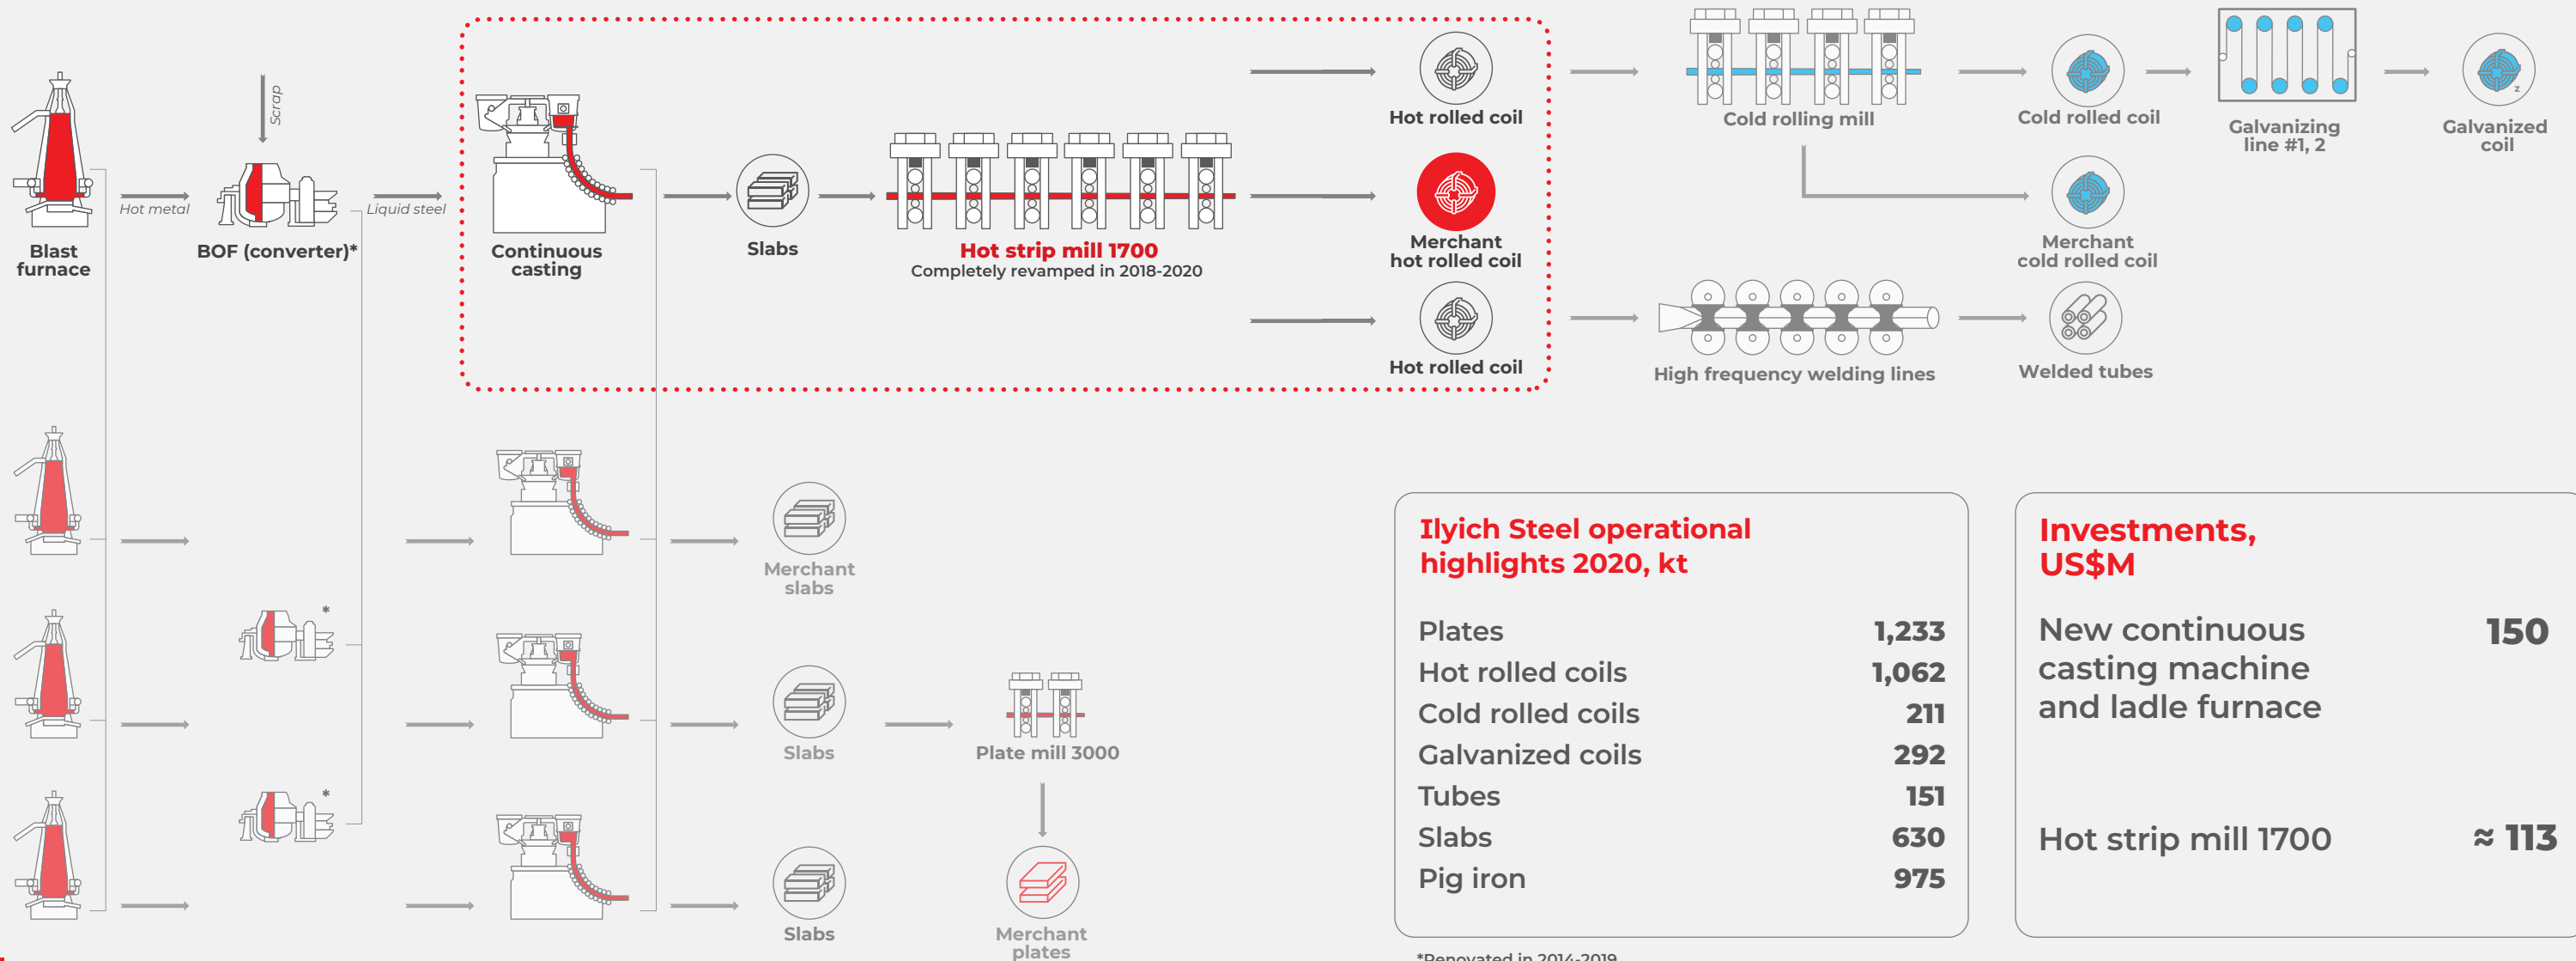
Blast furnace

Hot metal

Scrap

BOF (converter)*

Liquid steel

Continuous casting

Slabs

Hot strip mill 1700
Completely revamped in 2018-2020

Hot rolled coil

Merchant hot rolled coil

Hot rolled coil

Cold rolling mill

Cold rolled coil

Galvanizing line #1, 2

Galvanized coil

Merchant cold rolled coil

High frequency welding lines

Welded tubes

*

*

Merchant slabs

Slabs

Plate mill 3000

Slabs

Merchant plates

Ilyich Steel operational highlights 2020, kt

| | |
|---|---|
| Plates | 1,233 |
| Hot rolled coils | 1,062 |
| Cold rolled coils | 211 |
| Galvanized coils | 292 |
| Tubes | 151 |
| Slabs | 630 |
| Pig iron | 975 |

Investments, US$M

| | |
|---|---|
| New continuous casting machine and ladle furnace | 150 |
| Hot strip mill 1700 | ≈ 113 |

*Renovated in 2014-2019